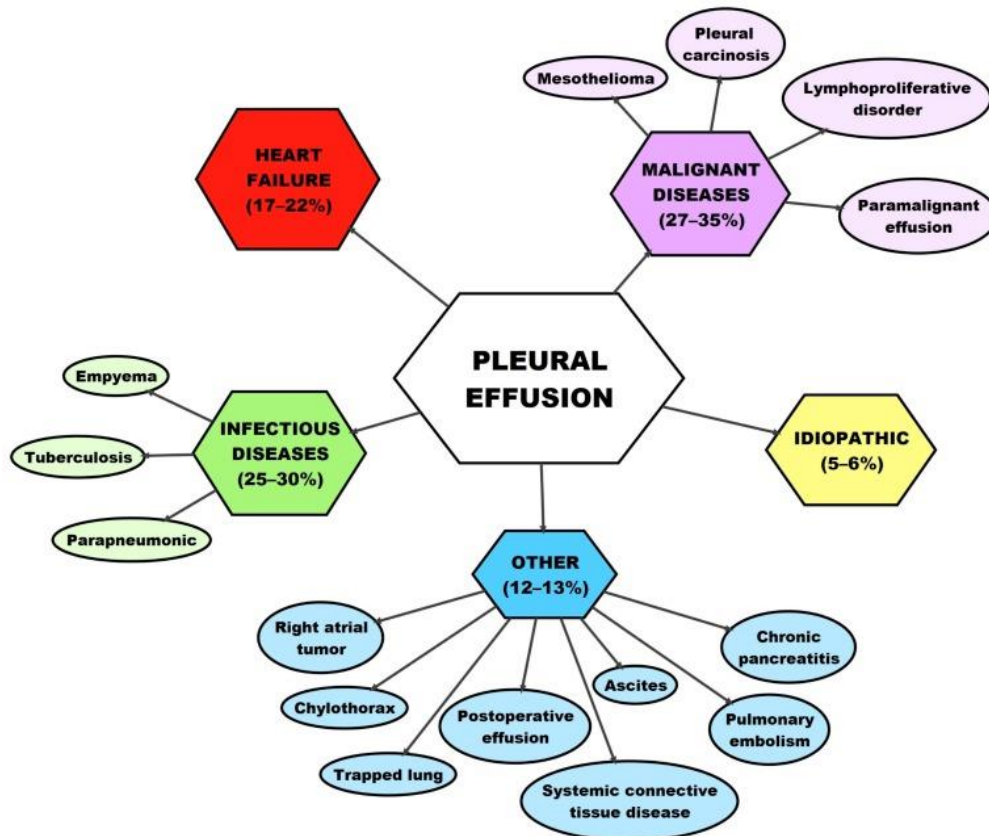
PLEURAL EFFUSION

HEART FAILURE (17–22%)

MALIGNANT DISEASES (27–35%)

Mesothelioma

Pleural carcinosis

Lymphoproliferative disorder

Paramalignant effusion

INFECTIOUS DISEASES (25–30%)

Empyema

Tuberculosis

Parapneumonic

IDIOPATHIC (5–6%)

OTHER (12–13%)

Right atrial tumor

Chylothorax

Trapped lung

Postoperative effusion

Systemic connective tissue disease

Ascites

Pulmonary embolism

Chronic pancreatitis